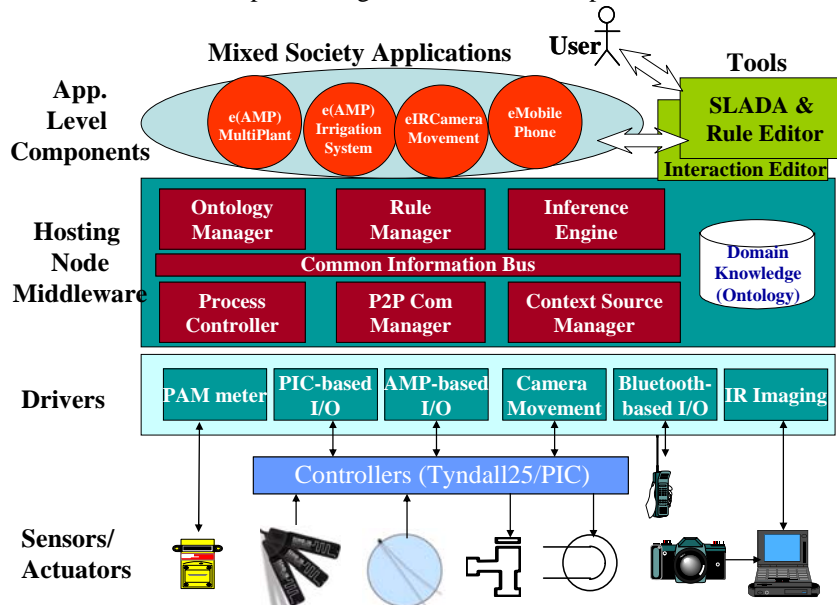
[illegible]

Mixed Society Applications

User

Tools

App. Level Components

e(AMP) MultiPlant

e(AMP) Irrigation System

eIRCamera Movement

eMobile Phone

SLADA & Rule Editor

Interaction Editor

Hosting Node Middleware

Ontology Manager

Rule Manager

Inference Engine

Domain Knowledge (Ontology)

Common Information Bus

Process Controller

P2P Com Manager

Context Source Manager

Drivers

PAM meter

PIC-based I/O

AMP-based I/O

Camera Movement

Bluetooth-based I/O

IR Imaging

Controllers (Tyndall25/PIC)

Sensors/ Actuators